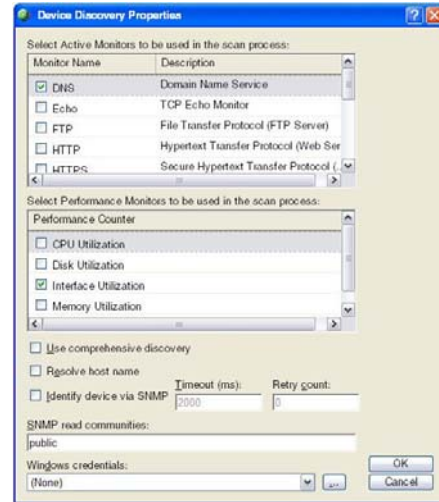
Device Discovery Properties

Select Active Monitors to be used in the scan process:

| Monitor Name | Description |
|---|---|
| ☑ DNS | Domain Name Service |
| ☐ Echo | TCP Echo Monitor |
| ☐ FTP | File Transfer Protocol (FTP Server) |
| ☐ HTTP | Hypertext Transfer Protocol (Web Ser |
| ☐ HTTPS | Secure Hypertext Transfer Protocol ( |

Select Performance Monitors to be used in the scan process:

| Performance Counter |
|---|
| ☐ CPU Utilization |
| ☐ Disk Utilization |
| ☑ Interface Utilization |
| ☐ Memory Utilization |

☐ Use comprehensive discovery

☐ Resolve host name

☐ Identify device via SNMP Timeout (ms): 2000 Retry count: 0

SNMP read communities:
public

Windows credentials:
(None) ...

OK
Cancel